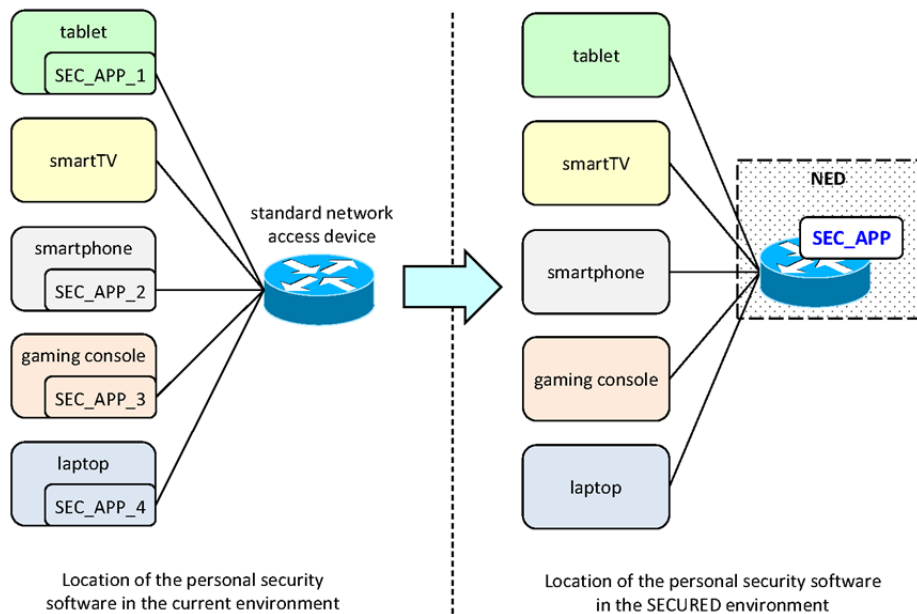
tablet

SEC_APP_1

smartTV

smartphone

SEC_APP_2

gaming console

SEC_APP_3

laptop

SEC_APP_4

standard network access device

Location of the personal security software in the current environment

tablet

smartTV

smartphone

gaming console

laptop

NED

SEC_APP

Location of the personal security software in the SECURED environment